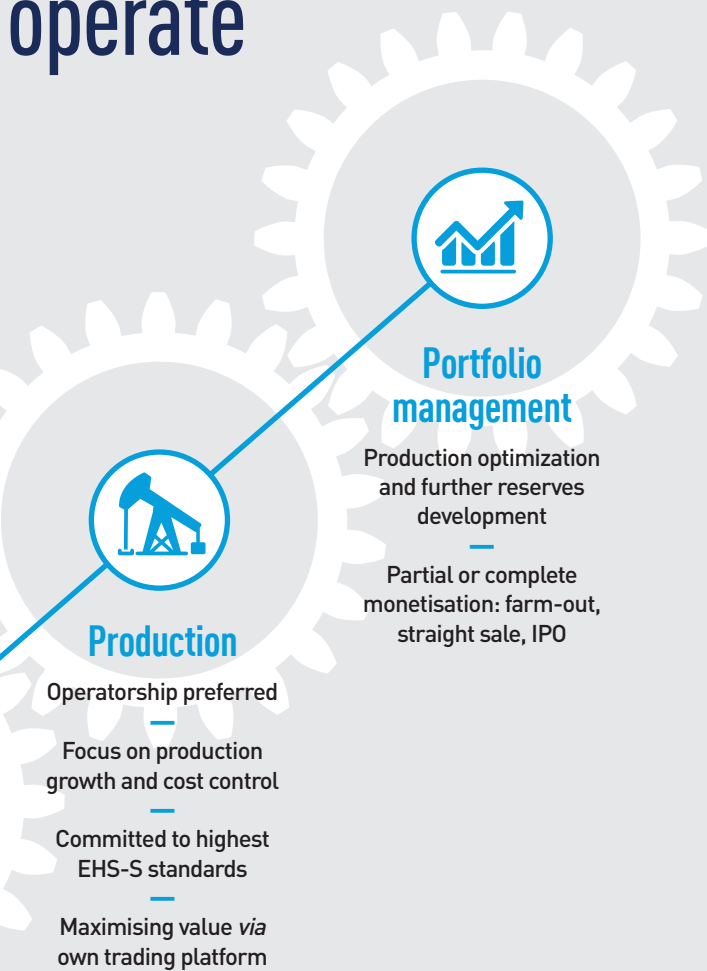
operate

Portfolio management

Production optimization and further reserves development

—

Partial or complete monetisation: farm-out, straight sale, IPO

Production

Operatorship preferred

—

Focus on production growth and cost control

—

Committed to highest EHS-S standards

—

Maximising value *via* own trading platform